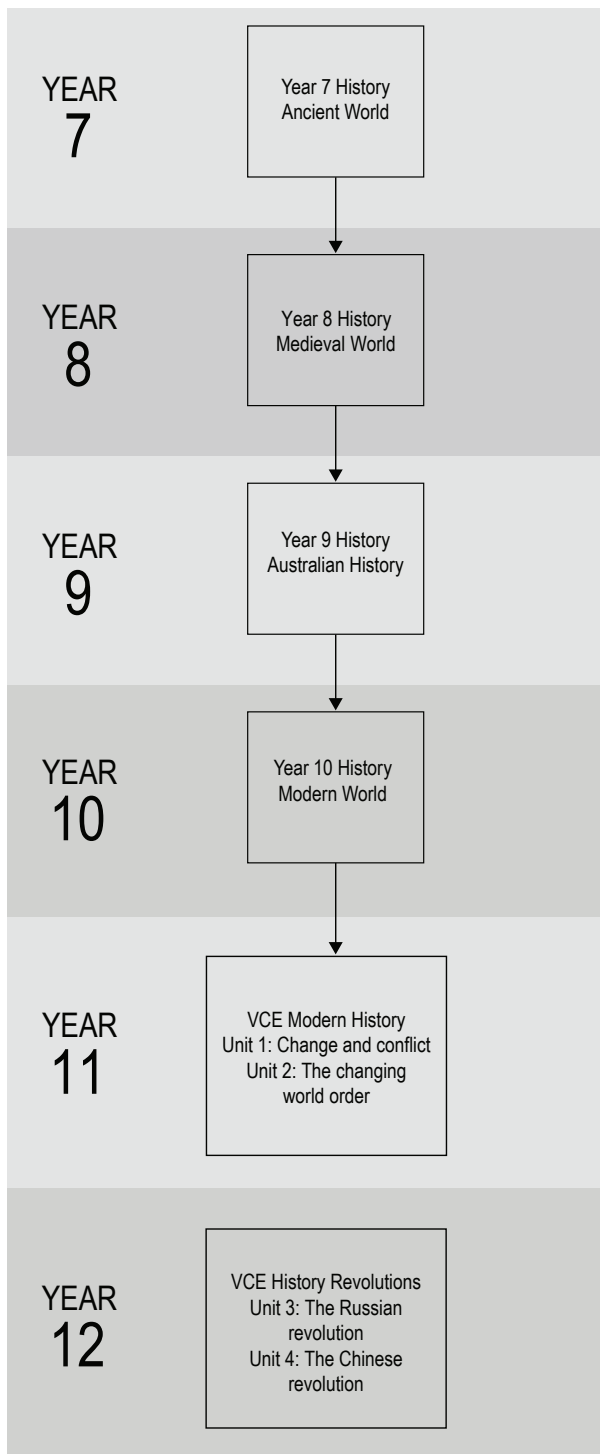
YEAR
7

Year 7 History
Ancient World

YEAR
8

Year 8 History
Medieval World

YEAR
9

Year 9 History
Australian History

YEAR
10

Year 10 History
Modern World

YEAR
11

VCE Modern History
Unit 1: Change and conflict
Unit 2: The changing world order

YEAR
12

VCE History Revolutions
Unit 3: The Russian revolution
Unit 4: The Chinese revolution